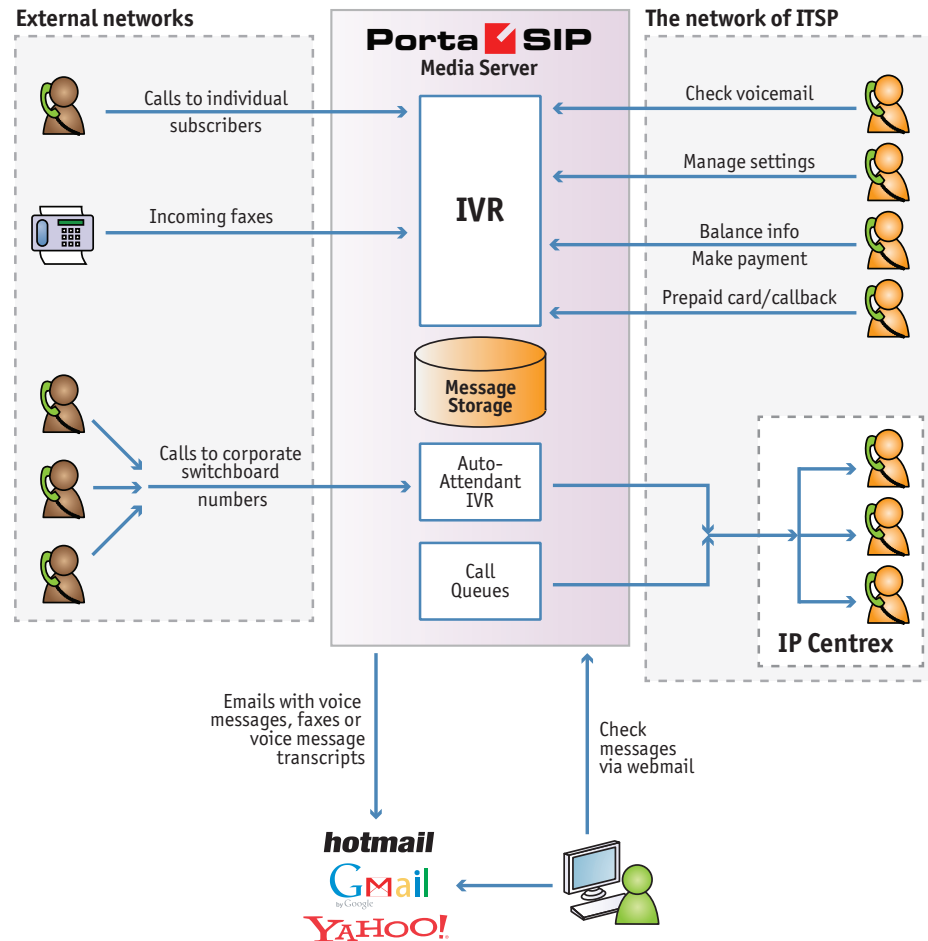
External networks

Porta SIP
Media Server

The network of ITSP

Calls to individual subscribers

Check voicemail

Manage settings

IVR

Incoming faxes

Balance info
Make payment

Prepaid card/callback

Message Storage

Calls to corporate switchboard numbers

Auto-Attendant IVR

Call Queues

IP Centrex

Emails with voice messages, faxes or voice message transcripts

Check messages via webmail

hotmail
GMail by Google
YAHOO!